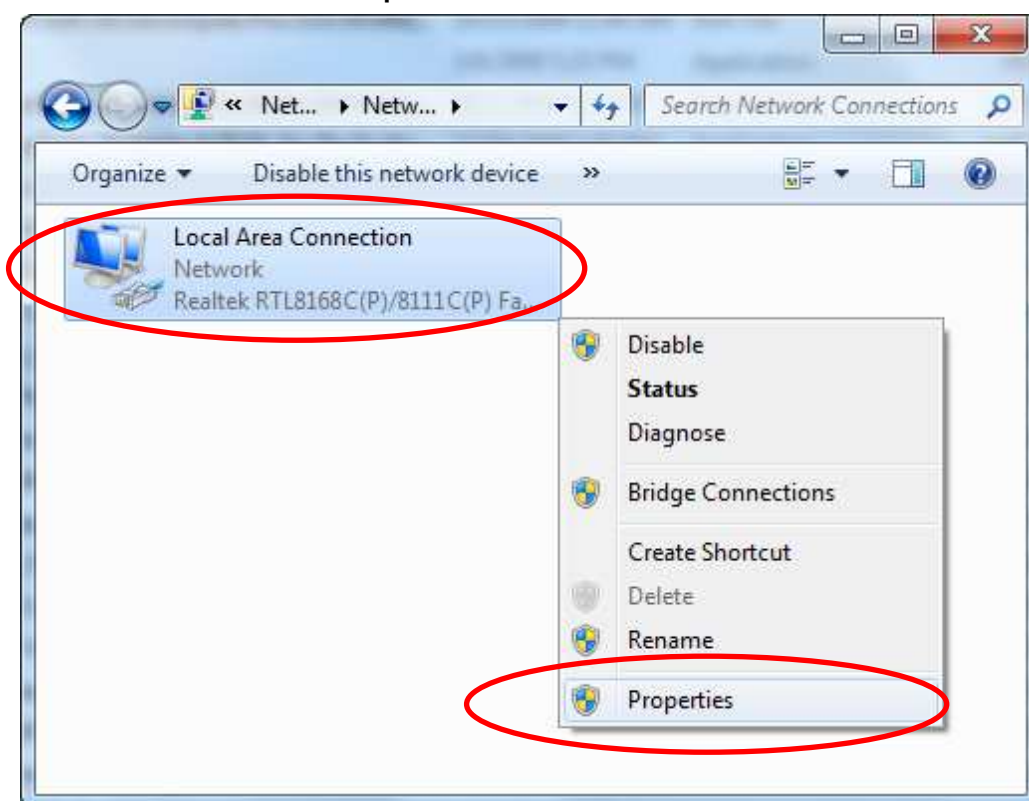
« Net... ▸ Netw... ▸

Search Network Connections

Organize ▾ Disable this network device »

Local Area Connection
Network
Realtek RTL8168C(P)/8111C(P) Fa...

Disable
Status
Diagnose
Bridge Connections
Create Shortcut
Delete
Rename
Properties